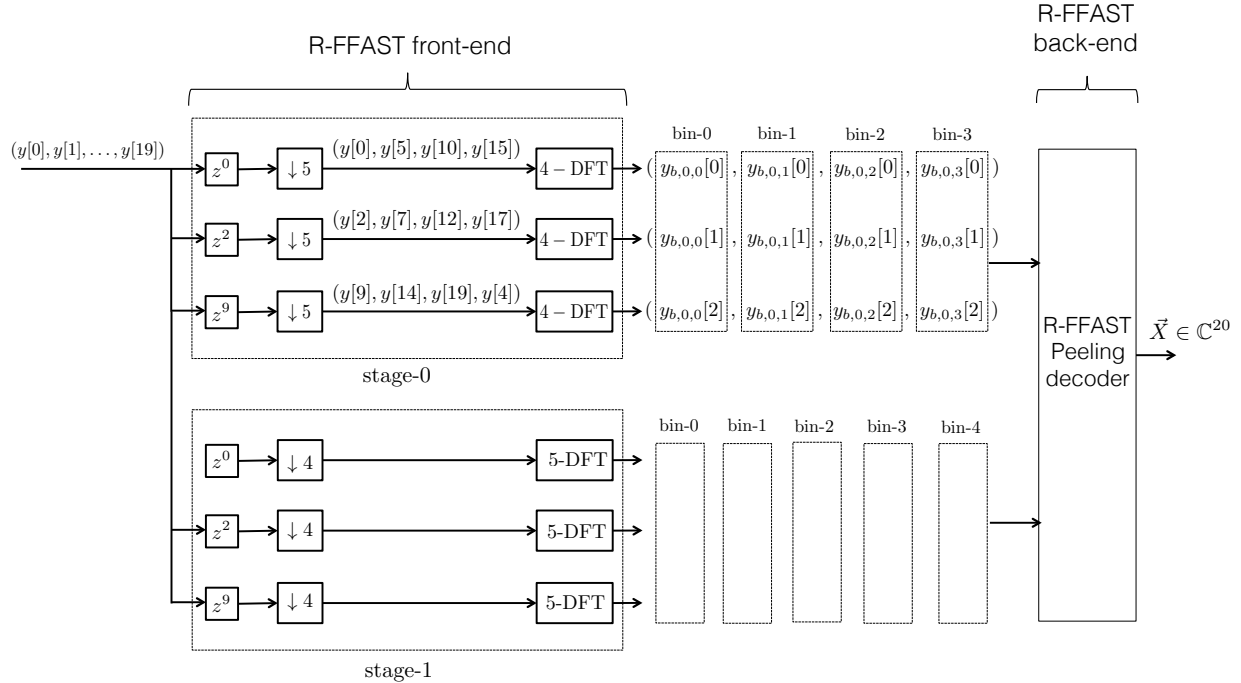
R-FFAST front-end

R-FFAST back-end

$(y[0], y[1], \ldots, y[19])$

$z^0$ $\downarrow 5$ $(y[0], y[5], y[10], y[15])$ $4-\text{DFT}$

bin-0 bin-1 bin-2 bin-3

$( y_{b,0,0}[0] , y_{b,0,1}[0] , y_{b,0,2}[0] , y_{b,0,3}[0] )$

$z^2$ $\downarrow 5$ $(y[2], y[7], y[12], y[17])$ $4-\text{DFT}$

$( y_{b,0,0}[1] , y_{b,0,1}[1] , y_{b,0,2}[1] , y_{b,0,3}[1] )$

$z^9$ $\downarrow 5$ $(y[9], y[14], y[19], y[4])$ $4-\text{DFT}$

$( y_{b,0,0}[2] , y_{b,0,1}[2] , y_{b,0,2}[2] , y_{b,0,3}[2] )$

stage-0

R-FFAST Peeling decoder

$\vec{X} \in \mathbb{C}^{20}$

bin-0 bin-1 bin-2 bin-3 bin-4

$z^0$ $\downarrow 4$ 5-DFT

$z^2$ $\downarrow 4$ 5-DFT

$z^9$ $\downarrow 4$ 5-DFT

stage-1